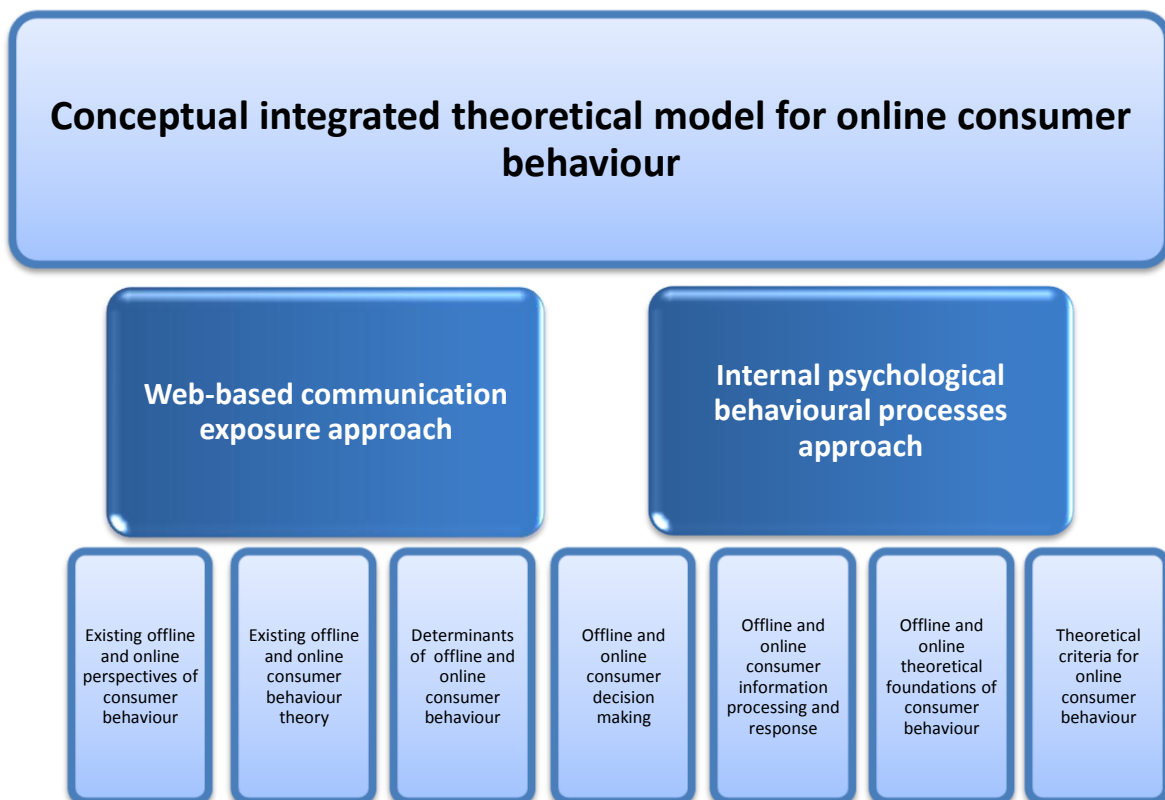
Conceptual integrated theoretical model for online consumer behaviour

Web-based communication exposure approach

Internal psychological behavioural processes approach

Existing offline and online perspectives of consumer behaviour

Existing offline and online consumer behaviour theory

Determinants of offline and online consumer behaviour

Offline and online consumer decision making

Offline and online consumer information processing and response

Offline and online theoretical foundations of consumer behaviour

Theoretical criteria for online consumer behaviour